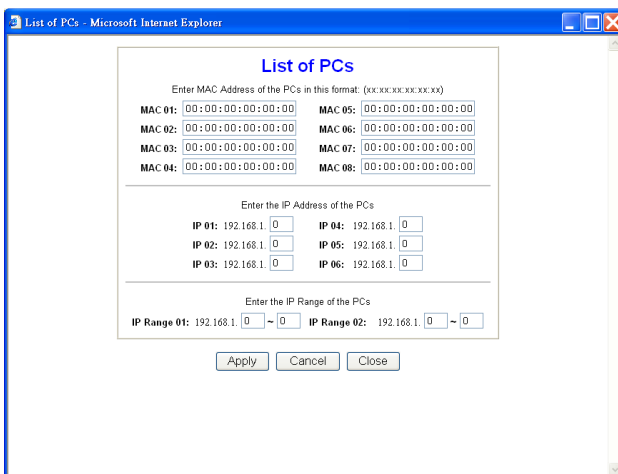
List of PCs - Microsoft Internet Explorer

List of PCs

Enter MAC Address of the PCs in this format: (xx:xx:xx:xx:xx:xx)

MAC 01: 00:00:00:00:00:00 MAC 05: 00:00:00:00:00:00
MAC 02: 00:00:00:00:00:00 MAC 06: 00:00:00:00:00:00
MAC 03: 00:00:00:00:00:00 MAC 07: 00:00:00:00:00:00
MAC 04: 00:00:00:00:00:00 MAC 08: 00:00:00:00:00:00

Enter the IP Address of the PCs

IP 01: 192.168.1. 0 IP 04: 192.168.1. 0
IP 02: 192.168.1. 0 IP 05: 192.168.1. 0
IP 03: 192.168.1. 0 IP 06: 192.168.1. 0

Enter the IP Range of the PCs

IP Range 01: 192.168.1. 0 ~ 0 IP Range 02: 192.168.1. 0 ~ 0

Apply Cancel Close